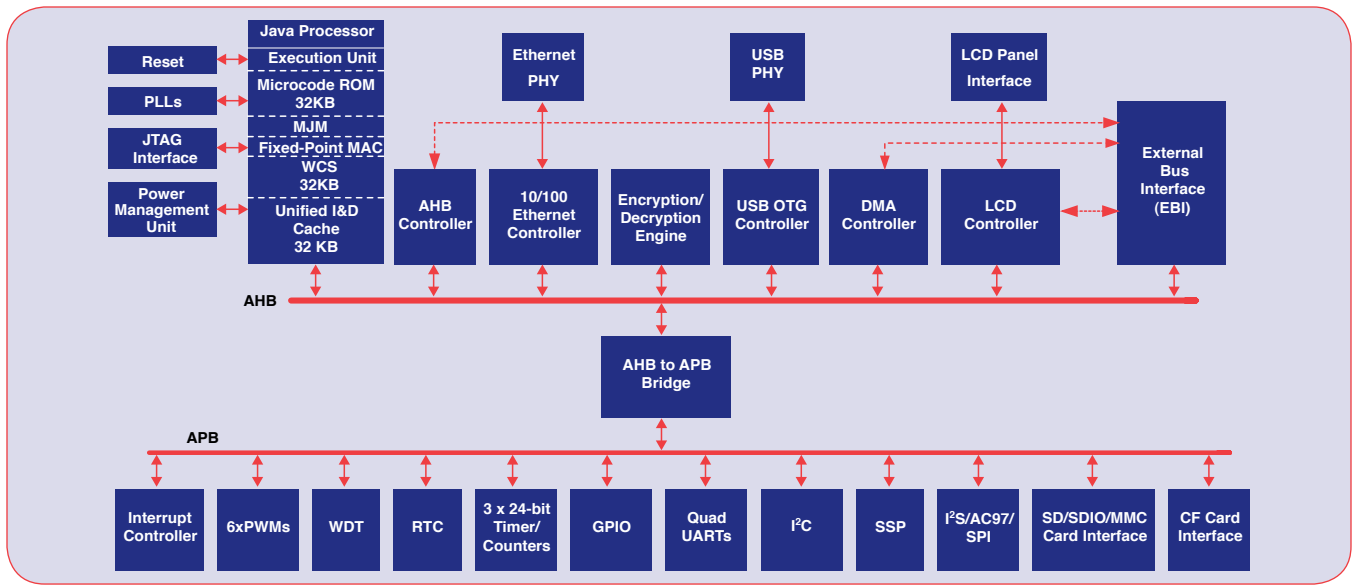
Reset

PLLs

JTAG Interface

Power Management Unit

Java Processor

Execution Unit

Microcode ROM 32KB

MJM

Fixed-Point MAC

WCS 32KB

Unified I&D Cache 32 KB

Ethernet PHY

USB PHY

LCD Panel Interface

External Bus Interface (EBI)

AHB Controller

10/100 Ethernet Controller

Encryption/ Decryption Engine

USB OTG Controller

DMA Controller

LCD Controller

AHB

AHB to APB Bridge

APB

Interrupt Controller

6xPWMs

WDT

RTC

3 x 24-bit Timer/ Counters

GPIO

Quad UARTs

$I^2C$

SSP

$I^2S$/AC97/ SPI

SD/SDIO/MMC Card Interface

CF Card Interface